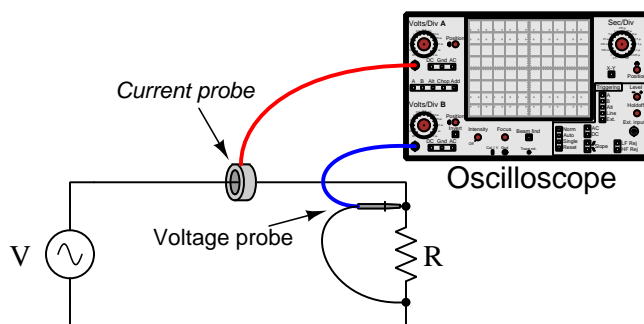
Volts/Div A
Position
DC Gnd AC
A B Alt Chop Add
Volts/Div B
Position
Invert
DC Gnd AC
Intensity
Focus
Beam find
Off
Cal 1 V
Gnd
Trace rot.
Sec/Div
X-Y
Position
Triggering
A
B
Alt
Line
Ext.
Level
Holdoff
Ext. input
Norm
Auto
Single
Reset
AC
DC
Slope
LF Rej
HF Rej
Current probe
Oscilloscope
Voltage probe
V
R